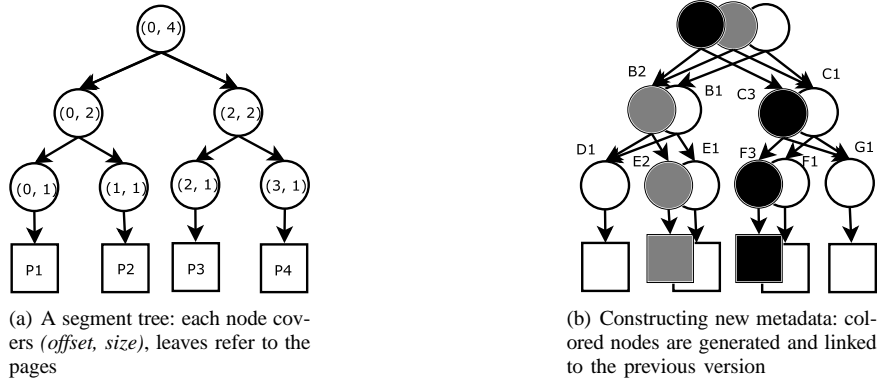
(0, 4)

(0, 2)

(2, 2)

(0, 1)

(1, 1)

(2, 1)

(3, 1)

P1

P2

P3

P4

(a) A segment tree: each node covers *(offset, size)*, leaves refer to the pages

B2

B1

C3

C1

D1

E2

E1

F3

F1

G1

(b) Constructing new metadata: colored nodes are generated and linked to the previous version